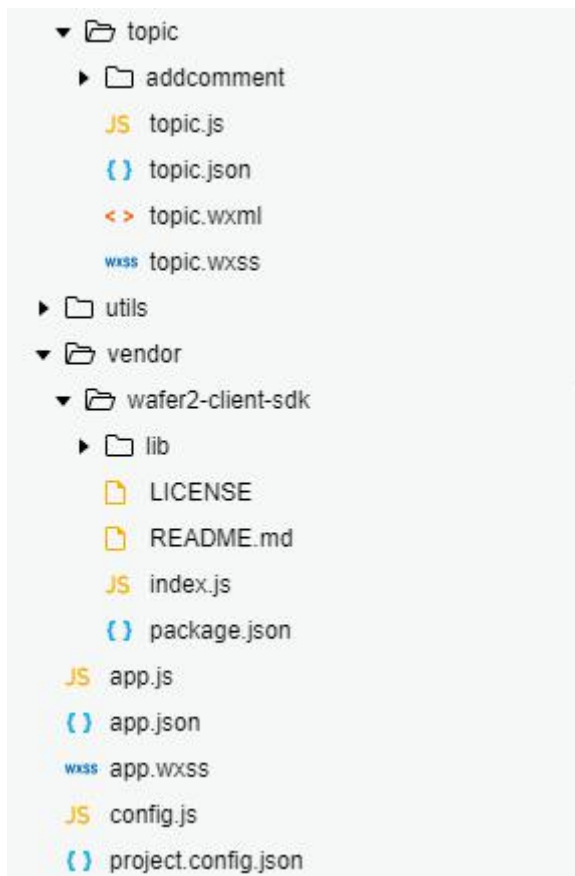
topic
addcomment
JS topic.js
{ } topic.json
< > topic.wxml
wxss topic.wxss
utils
vendor
wafer2-client-sdk
lib
LICENSE
README.md
JS index.js
{ } package.json
JS app.js
{ } app.json
wxss app.wxss
JS config.js
{ } project.config.json